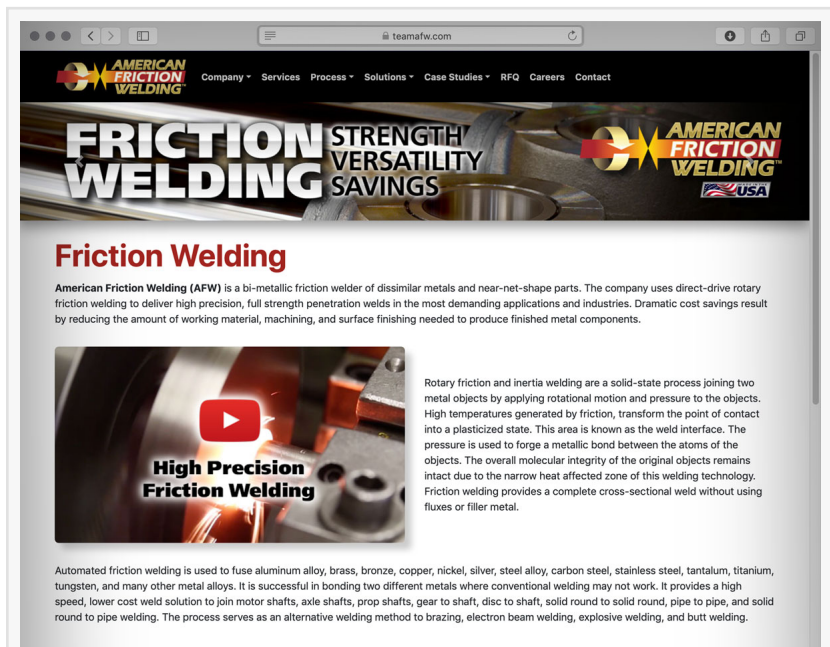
teamafw.com

AMERICAN FRICTION WELDING

Company ▾ Services Process ▾ Solutions ▾ Case Studies ▾ RFQ Careers Contact

FRICTION WELDING STRENGTH VERSATILITY SAVINGS

AMERICAN FRICTION WELDING USA

Friction Welding

**American Friction Welding (AFW)** is a bi-metallic friction welder of dissimilar metals and near-net-shape parts. The company uses direct-drive rotary friction welding to deliver high precision, full strength penetration welds in the most demanding applications and industries. Dramatic cost savings result by reducing the amount of working material, machining, and surface finishing needed to produce finished metal components.

High Precision Friction Welding

Rotary friction and inertia welding are a solid-state process joining two metal objects by applying rotational motion and pressure to the objects. High temperatures generated by friction, transform the point of contact into a plasticized state. This area is known as the weld interface. The pressure is used to forge a metallic bond between the atoms of the objects. The overall molecular integrity of the original objects remains intact due to the narrow heat affected zone of this welding technology. Friction welding provides a complete cross-sectional weld without using fluxes or filler metal.

Automated friction welding is used to fuse aluminum alloy, brass, bronze, copper, nickel, silver, steel alloy, carbon steel, stainless steel, tantalum, titanium, tungsten, and many other metal alloys. It is successful in bonding two different metals where conventional welding may not work. It provides a high speed, lower cost weld solution to join motor shafts, axle shafts, prop shafts, gear to shaft, disc to shaft, solid round to solid round, pipe to pipe, and solid round to pipe welding. The process serves as an alternative welding method to brazing, electron beam welding, explosive welding, and butt welding.